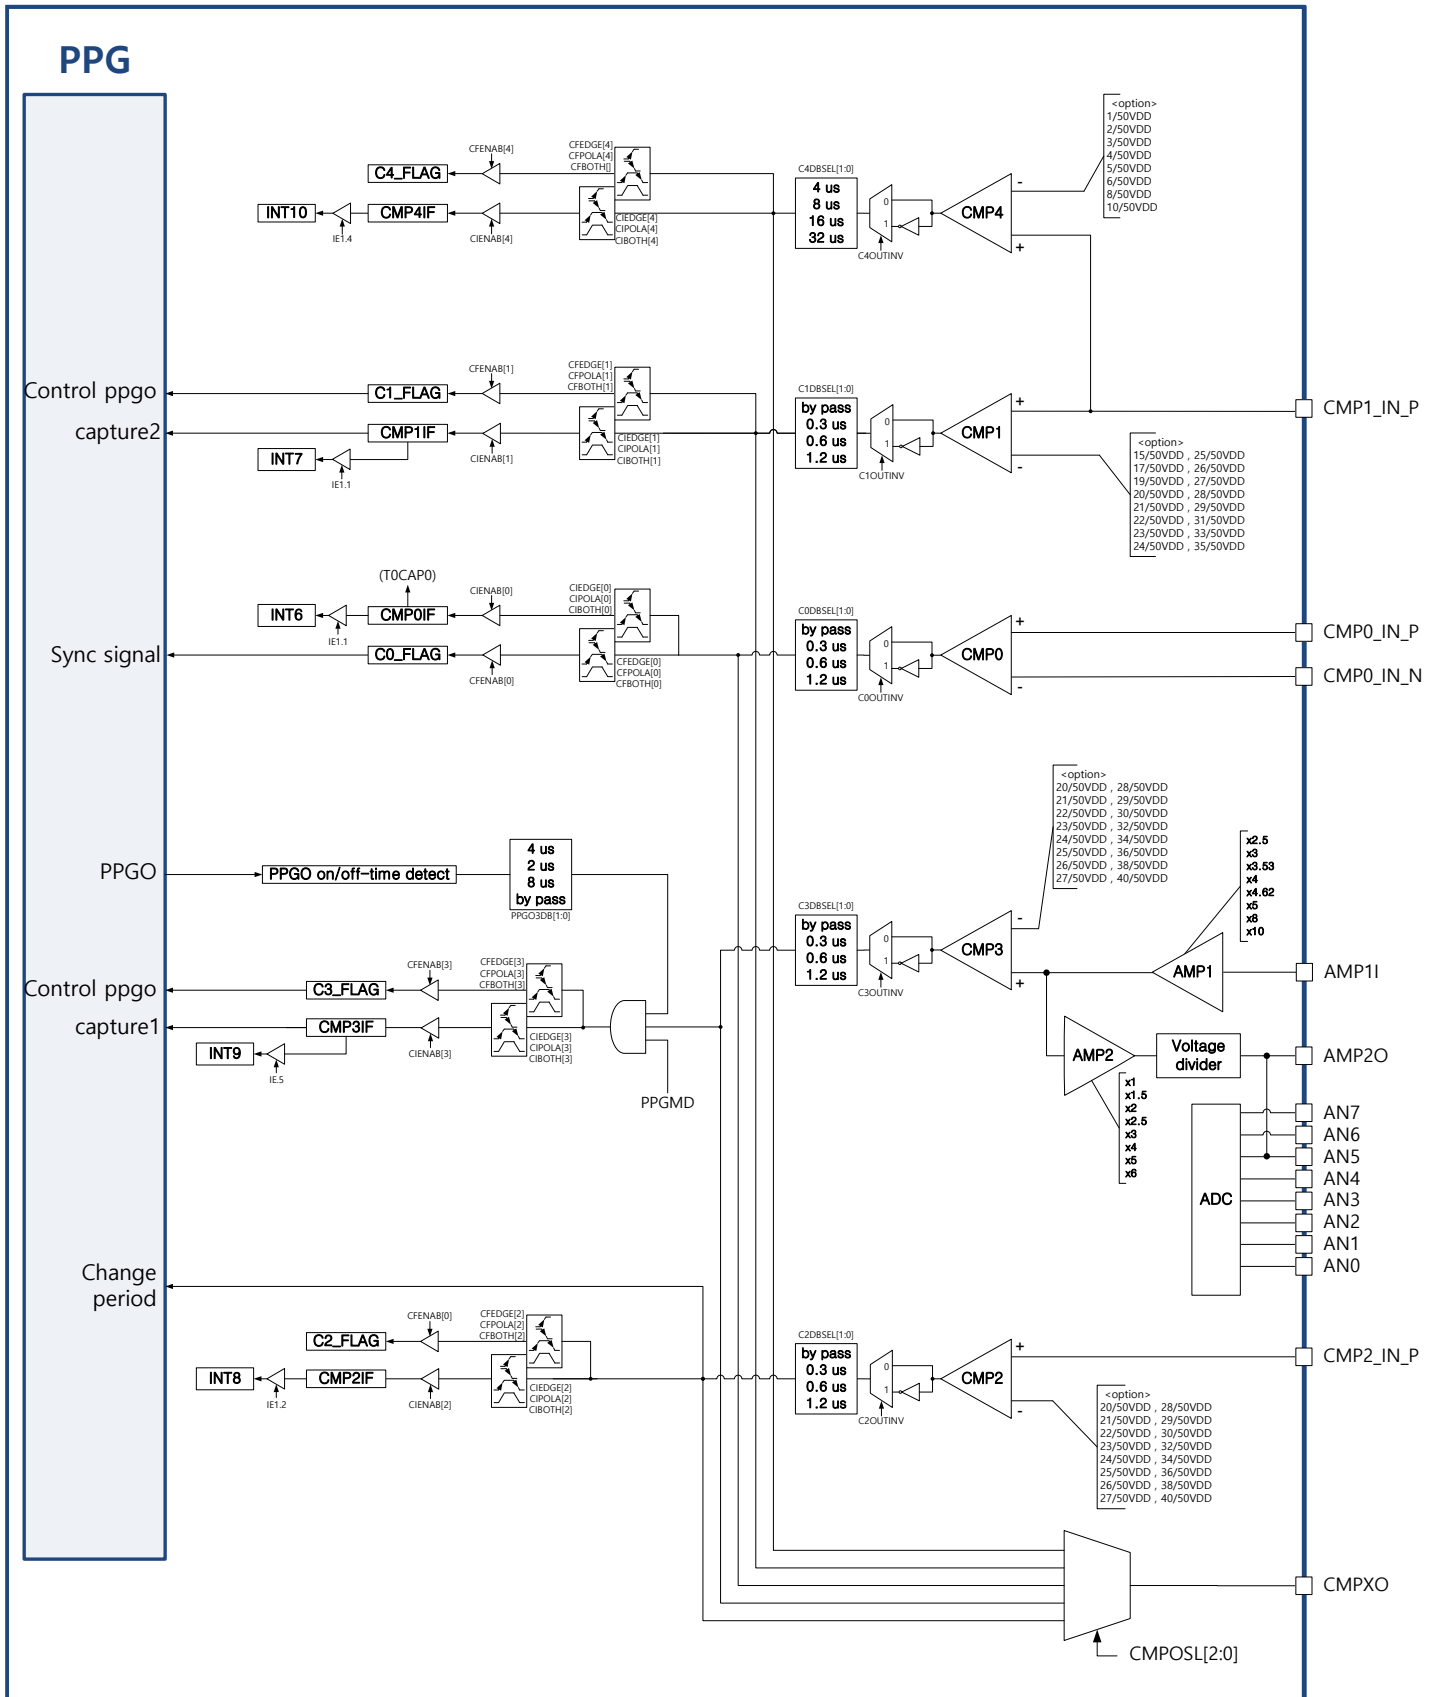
PPG

<option>
1/50VDD
2/50VDD
3/50VDD
4/50VDD
5/50VDD
6/50VDD
8/50VDD
10/50VDD

CFEDGE[4]
CFPOLA[4]
CFBOTH[]
CFENAB[4]
C4_FLAG
INT10
CMP4IF
IE1.4
CIENAB[4]
CIEDGE[4]
CIPOLA[4]
CIBOTH[4]
C4DBSEL[1:0]
4 us
8 us
16 us
32 us
C4OUTINV
CMP4

Control ppgo capture2
CFENAB[1]
CFEDGE[1]
CFPOLA[1]
CFBOTH[1]
C1_FLAG
CMP1IF
INT7
IE1.1
CIENAB[1]
CIEDGE[1]
CIPOLA[1]
CIBOTH[1]
C1DBSEL[1:0]
by pass
0.3 us
0.6 us
1.2 us
C1OUTINV
CMP1
CMP1_IN_P

<option>
15/50VDD , 25/50VDD
17/50VDD , 26/50VDD
19/50VDD , 27/50VDD
20/50VDD , 28/50VDD
21/50VDD , 29/50VDD
22/50VDD , 31/50VDD
23/50VDD , 33/50VDD
24/50VDD , 35/50VDD

(T0CAP0)
CIENAB[0]
CIEDGE[0]
CIPOLA[0]
CIBOTH[0]
INT6
CMP0IF
IE1.1
Sync signal
C0_FLAG
CFENAB[0]
CFEDGE[0]
CFPOLA[0]
CFBOTH[0]
C0DBSEL[1:0]
by pass
0.3 us
0.6 us
1.2 us
C0OUTINV
CMP0
CMP0_IN_P
CMP0_IN_N

<option>
20/50VDD , 28/50VDD
21/50VDD , 29/50VDD
22/50VDD , 30/50VDD
23/50VDD , 32/50VDD
24/50VDD , 34/50VDD
25/50VDD , 36/50VDD
26/50VDD , 38/50VDD
27/50VDD , 40/50VDD

PPGO
PPGO on/off-time detect
4 us
2 us
8 us
by pass
PPGO3DB[1:0]

x2.5
x3
x3.53
x4
x4.62
x5
x8
x10

C3DBSEL[1:0]
by pass
0.3 us
0.6 us
1.2 us
C3OUTINV
CMP3
AMP1
AMP1I

Control ppgo capture1
CFENAB[3]
CFEDGE[3]
CFPOLA[3]
CFBOTH[3]
C3_FLAG
CMP3IF
INT9
IE.5
CIENAB[3]
CIEDGE[3]
CIPOLA[3]
CIBOTH[3]
PPGMD
AMP2
Voltage divider
AMP2O
x1
x1.5
x2
x2.5
x3
x4
x5
x6
ADC
AN7
AN6
AN5
AN4
AN3
AN2
AN1
AN0

Change period
CFENAB[0]
CFEDGE[2]
CFPOLA[2]
CFBOTH[2]
C2_FLAG
INT8
CMP2IF
IE1.2
CIENAB[2]
CIEDGE[2]
CIPOLA[2]
CIBOTH[2]
C2DBSEL[1:0]
by pass
0.3 us
0.6 us
1.2 us
C2OUTINV
CMP2
CMP2_IN_P

<option>
20/50VDD , 28/50VDD
21/50VDD , 29/50VDD
22/50VDD , 30/50VDD
23/50VDD , 32/50VDD
24/50VDD , 34/50VDD
25/50VDD , 36/50VDD
26/50VDD , 38/50VDD
27/50VDD , 40/50VDD

CMPXO
CMPOSL[2:0]